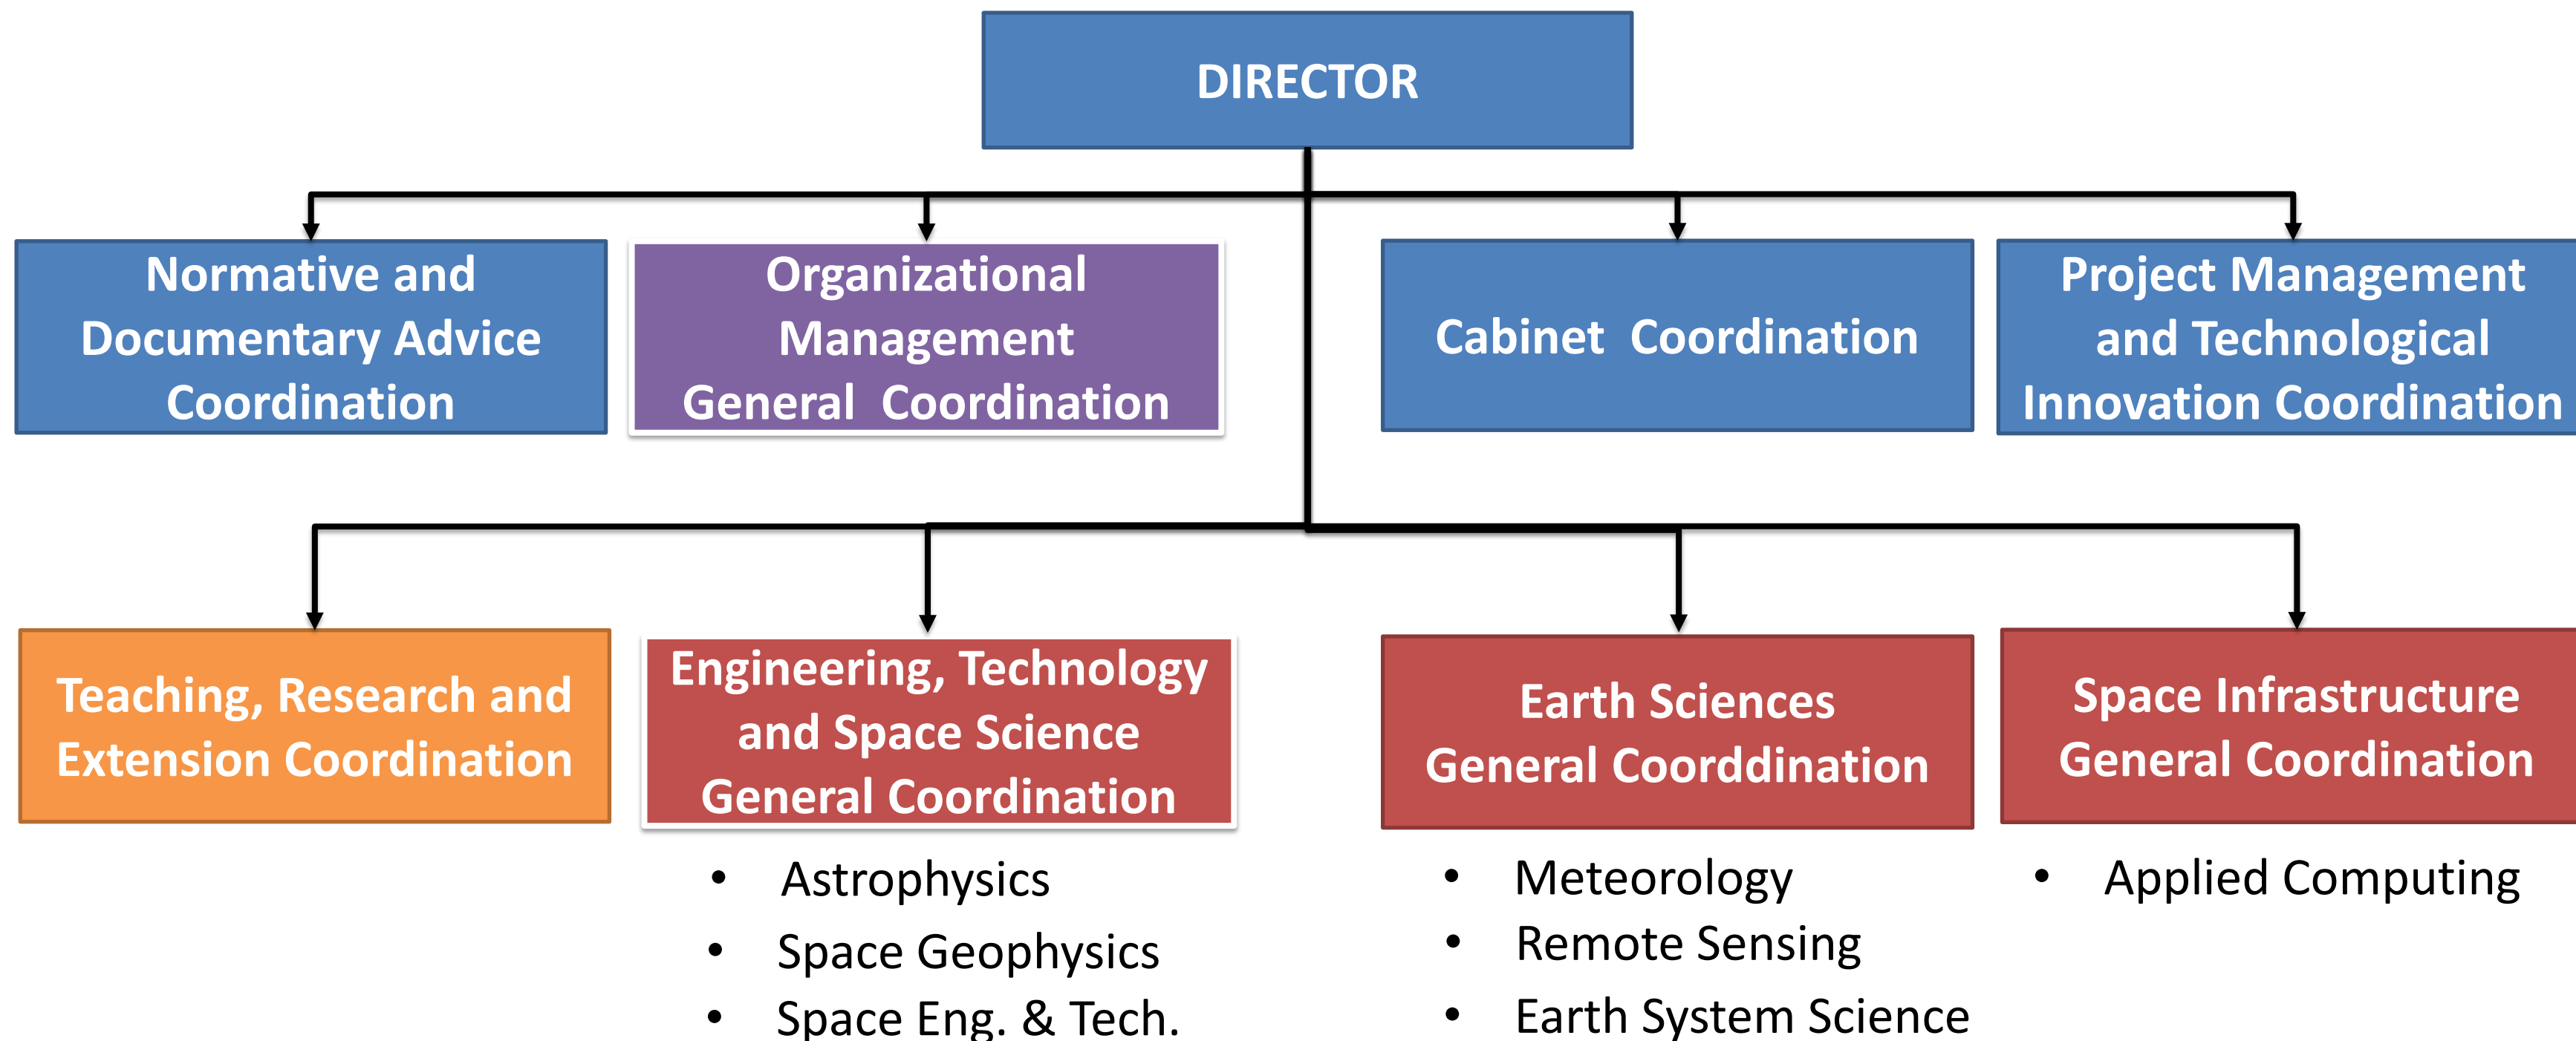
DIRECTOR

Normative and Documentary Advice Coordination

Organizational Management General Coordination

Cabinet Coordination

Project Management and Technological Innovation Coordination

Teaching, Research and Extension Coordination

Engineering, Technology and Space Science General Coordination

- Astrophysics
- Space Geophysics
- Space Eng. & Tech.

Earth Sciences General Coorddination

- Meteorology
- Remote Sensing
- Earth System Science

Space Infrastructure General Coordination

- Applied Computing